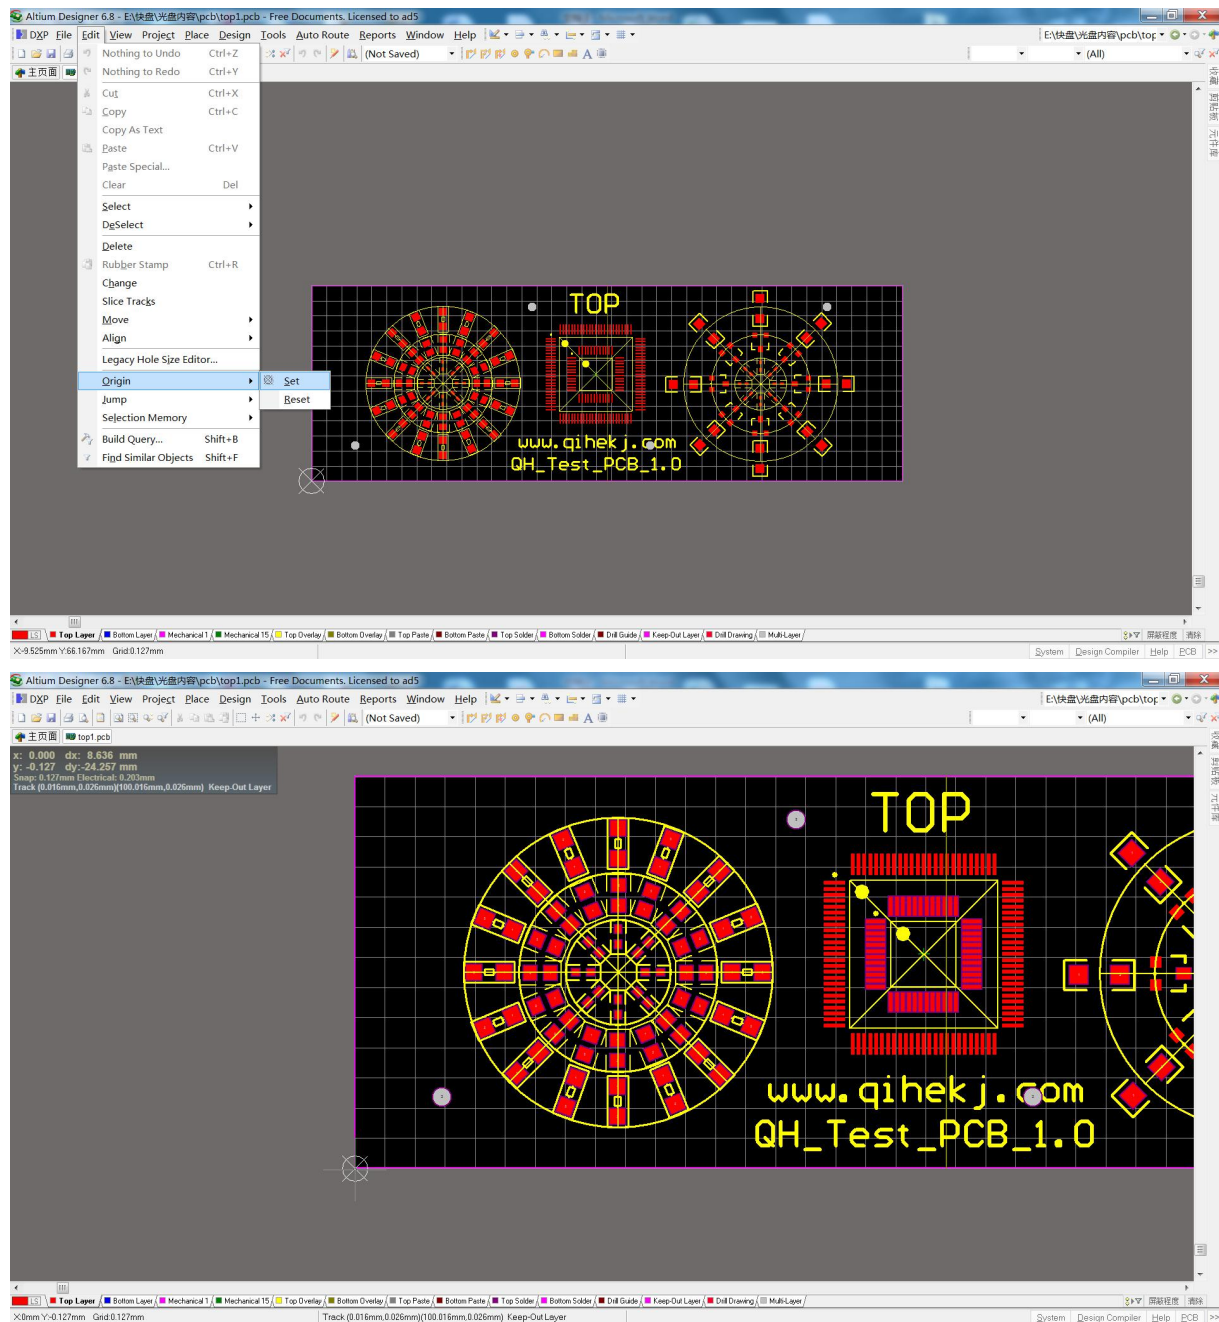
Altium Designer 6.8 - E:\快盘\光盘内容\pcb\top1.pcb - Free Documents. Licensed to ad5

DXP File Edit View Project Place Design Tools Auto Route Reports Window Help

(Not Saved)

E:\快盘\光盘内容\pcb\top

(All)

主页面

Nothing to Undo Ctrl+Z
Nothing to Redo Ctrl+Y
Cut Ctrl+X
Copy Ctrl+C
Copy As Text
Paste Ctrl+V
Paste Special...
Clear Del
Select
DeSelect
Delete
Rubber Stamp Ctrl+R
Change
Slice Tracks
Move
Align
Legacy Hole Size Editor...
Origin
Jump
Selection Memory
Build Query... Shift+B
Find Similar Objects Shift+F

Set
Reset

TOP

www.qihekj.com
QH_Test_PCB_1.0

LS Top Layer Bottom Layer Mechanical 1 Mechanical 15 Top Overlay Bottom Overlay Top Paste Bottom Paste Top Solder Bottom Solder Drill Guide Keep-Out Layer Drill Drawing Multi-Layer

屏蔽程度 清除

X:-9.525mm Y:66.167mm Grid:0.127mm

System Design Compiler Help PCB >>

Altium Designer 6.8 - E:\快盘\光盘内容\pcb\top1.pcb - Free Documents. Licensed to ad5

DXP File Edit View Project Place Design Tools Auto Route Reports Window Help

(Not Saved)

E:\快盘\光盘内容\pcb\top

(All)

主页面 top1.pcb

x: 0.000 dx: 8.636 mm
y: -0.127 dy:-24.257 mm
Snap: 0.127mm Electrical: 0.203mm
Track (0.016mm,0.026mm)(100.016mm,0.026mm) Keep-Out Layer

TOP

www.qihekj.com
QH_Test_PCB_1.0

LS Top Layer Bottom Layer Mechanical 1 Mechanical 15 Top Overlay Bottom Overlay Top Paste Bottom Paste Top Solder Bottom Solder Drill Guide Keep-Out Layer Drill Drawing Multi-Layer

屏蔽程度 清除

X:0mm Y:-0.127mm Grid:0.127mm

Track (0.016mm,0.026mm)(100.016mm,0.026mm) Keep-Out Layer

System Design Compiler Help PCB >>